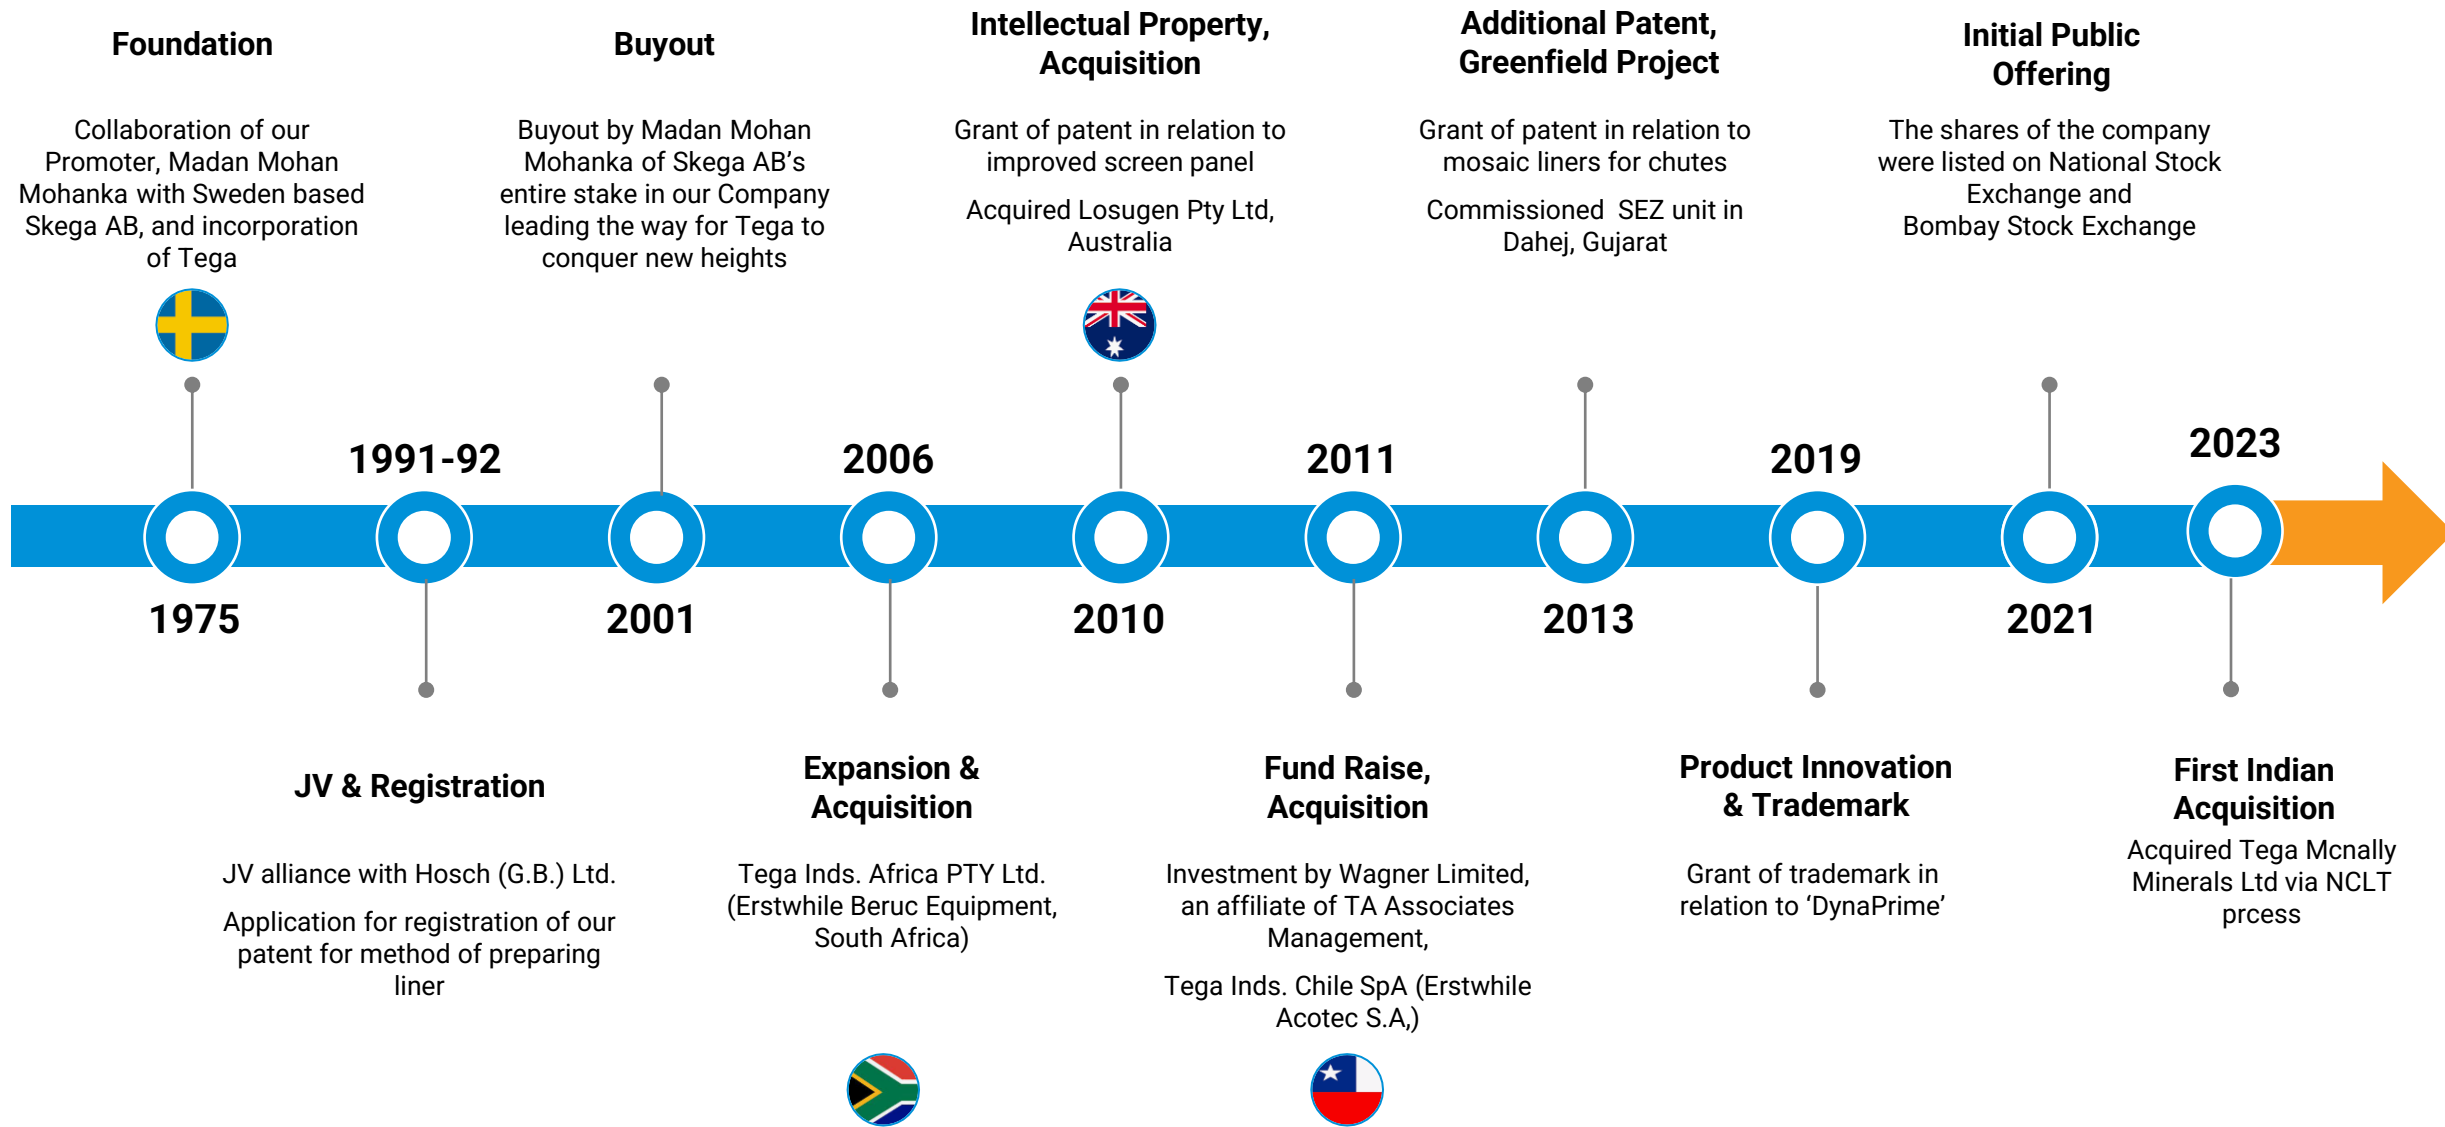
Foundation

Collaboration of our Promoter, Madan Mohan Mohanka with Sweden based Skega AB, and incorporation of Tega

Buyout

Buyout by Madan Mohan Mohanka of Skega AB's entire stake in our Company leading the way for Tega to conquer new heights

Intellectual Property, Acquisition

Grant of patent in relation to improved screen panel

Acquired Losugen Pty Ltd, Australia

Additional Patent, Greenfield Project

Grant of patent in relation to mosaic liners for chutes

Commissioned SEZ unit in Dahej, Gujarat

Initial Public Offering

The shares of the company were listed on National Stock Exchange and Bombay Stock Exchange

1991-92

2006

2011

2019

2023

1975

2001

2010

2013

2021

JV & Registration

JV alliance with Hosch (G.B.) Ltd.

Application for registration of our patent for method of preparing liner

Expansion & Acquisition

Tega Inds. Africa PTY Ltd. (Erstwhile Beruc Equipment, South Africa)

Fund Raise, Acquisition

Investment by Wagner Limited, an affiliate of TA Associates Management,

Tega Inds. Chile SpA (Erstwhile Acotec S.A,)

Product Innovation & Trademark

Grant of trademark in relation to 'DynaPrime'

First Indian Acquisition

Acquired Tega Mcnally Minerals Ltd via NCLT prcess